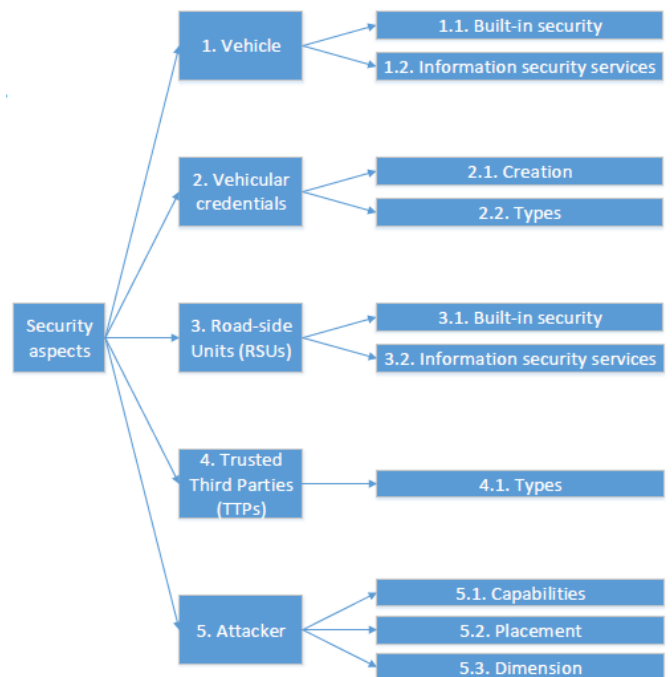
Security aspects

1. Vehicle

1.1. Built-in security

1.2. Information security services

2. Vehicular credentials

2.1. Creation

2.2. Types

3. Road-side Units (RSUs)

3.1. Built-in security

3.2. Information security services

4. Trusted Third Parties (TTPs)

4.1. Types

5. Attacker

5.1. Capabilities

5.2. Placement

5.3. Dimension